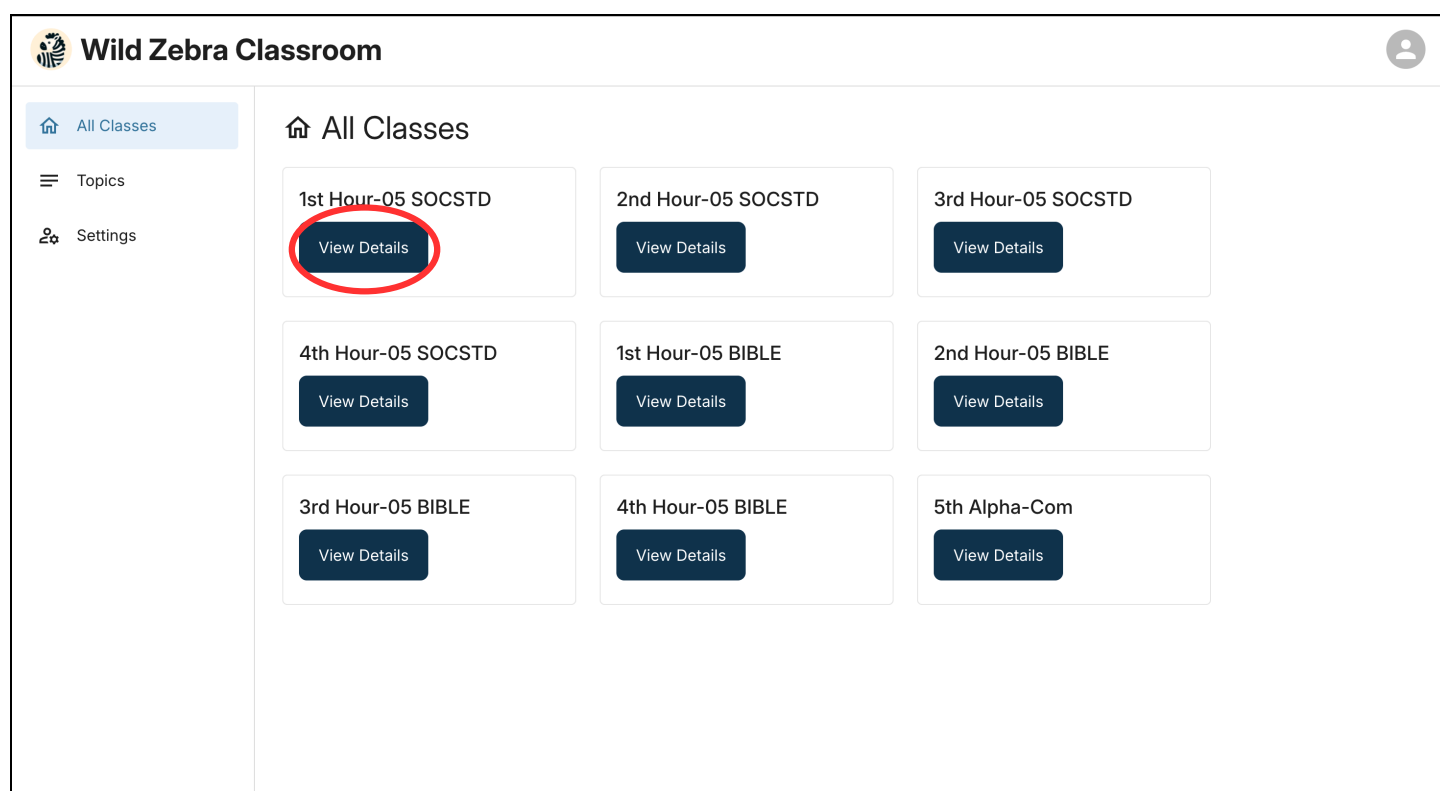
Wild Zebra Classroom

All Classes
Topics
Settings

All Classes

1st Hour-05 SOCSTD
View Details

2nd Hour-05 SOCSTD
View Details

3rd Hour-05 SOCSTD
View Details

4th Hour-05 SOCSTD
View Details

1st Hour-05 BIBLE
View Details

2nd Hour-05 BIBLE
View Details

3rd Hour-05 BIBLE
View Details

4th Hour-05 BIBLE
View Details

5th Alpha-Com
View Details